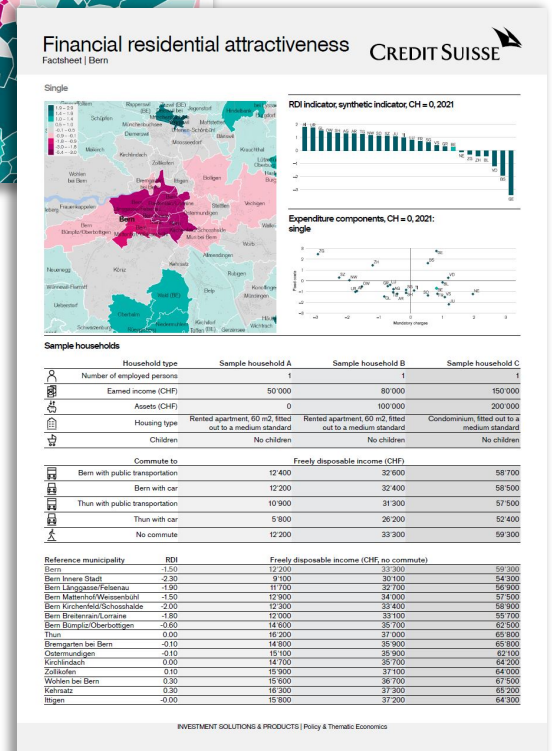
Financial residential attractiveness
Factsheet | Bern

CREDIT SUISSE

Single

RDI indicator, synthetic indicator, CH = 0, 2021

Expenditure components, CH = 0, 2021: single

Mandatory charges

Sample households

| Household type | Sample household A | Sample household B | Sample household C |
|---|---|---|---|
| Number of employed persons | 1 | 1 | 1 |
| Earned income (CHF) | 50'000 | 80'000 | 150'000 |
| Assets (CHF) | 0 | 100'000 | 200'000 |
| Housing type | Rented apartment, 60 m2, fitted out to a medium standard | Rented apartment, 60 m2, fitted out to a medium standard | Condominium, fitted out to a medium standard |
| Children | No children | No children | No children |

| Commute to | Freely disposable income (CHF) | | |
|---|---|---|---|
| Bern with public transportation | 12'400 | 32'600 | 58'700 |
| Bern with car | 12'200 | 32'400 | 58'500 |
| Thun with public transportation | 10'900 | 31'300 | 57'500 |
| Thun with car | 5'800 | 26'200 | 52'400 |
| No commute | 12'200 | 33'300 | 59'300 |

| Reference municipality | RDI | Freely disposable income (CHF, no commute) | | |
|---|---|---|---|---|
| Bern | -1.50 | 12'200 | 33'300 | 59'300 |
| Bern Innere Stadt | -2.30 | 9'100 | 30'100 | 54'300 |
| Bern Länggasse/Felsenau | -1.90 | 11'700 | 32'700 | 56'900 |
| Bern Mattenhof/Weissenbühl | -1.50 | 12'900 | 34'000 | 57'500 |
| Bern Kirchenfeld/Schosshalde | -2.00 | 12'300 | 33'400 | 58'900 |
| Bern Breitenrain/Lorraine | -1.80 | 12'000 | 33'100 | 55'700 |
| Bern Bümpliz/Oberbottigen | -0.60 | 14'600 | 35'700 | 62'500 |
| Thun | 0.00 | 16'200 | 37'000 | 65'800 |
| Bremgarten bei Bern | -0.10 | 14'800 | 35'900 | 65'800 |
| Ostermundigen | -0.10 | 15'000 | 35'900 | 62'100 |
| Kirchlindach | 0.00 | 14'700 | 35'700 | 64'200 |
| Zollikofen | 0.10 | 15'900 | 37'100 | 64'000 |
| Wohlen bei Bern | 0.30 | 15'600 | 36'700 | 67'500 |
| Kehrsatz | 0.30 | 16'300 | 37'300 | 65'200 |
| Ittigen | -0.00 | 15'800 | 37'200 | 64'300 |

INVESTMENT SOLUTIONS & PRODUCTS | Policy & Thematic Economics